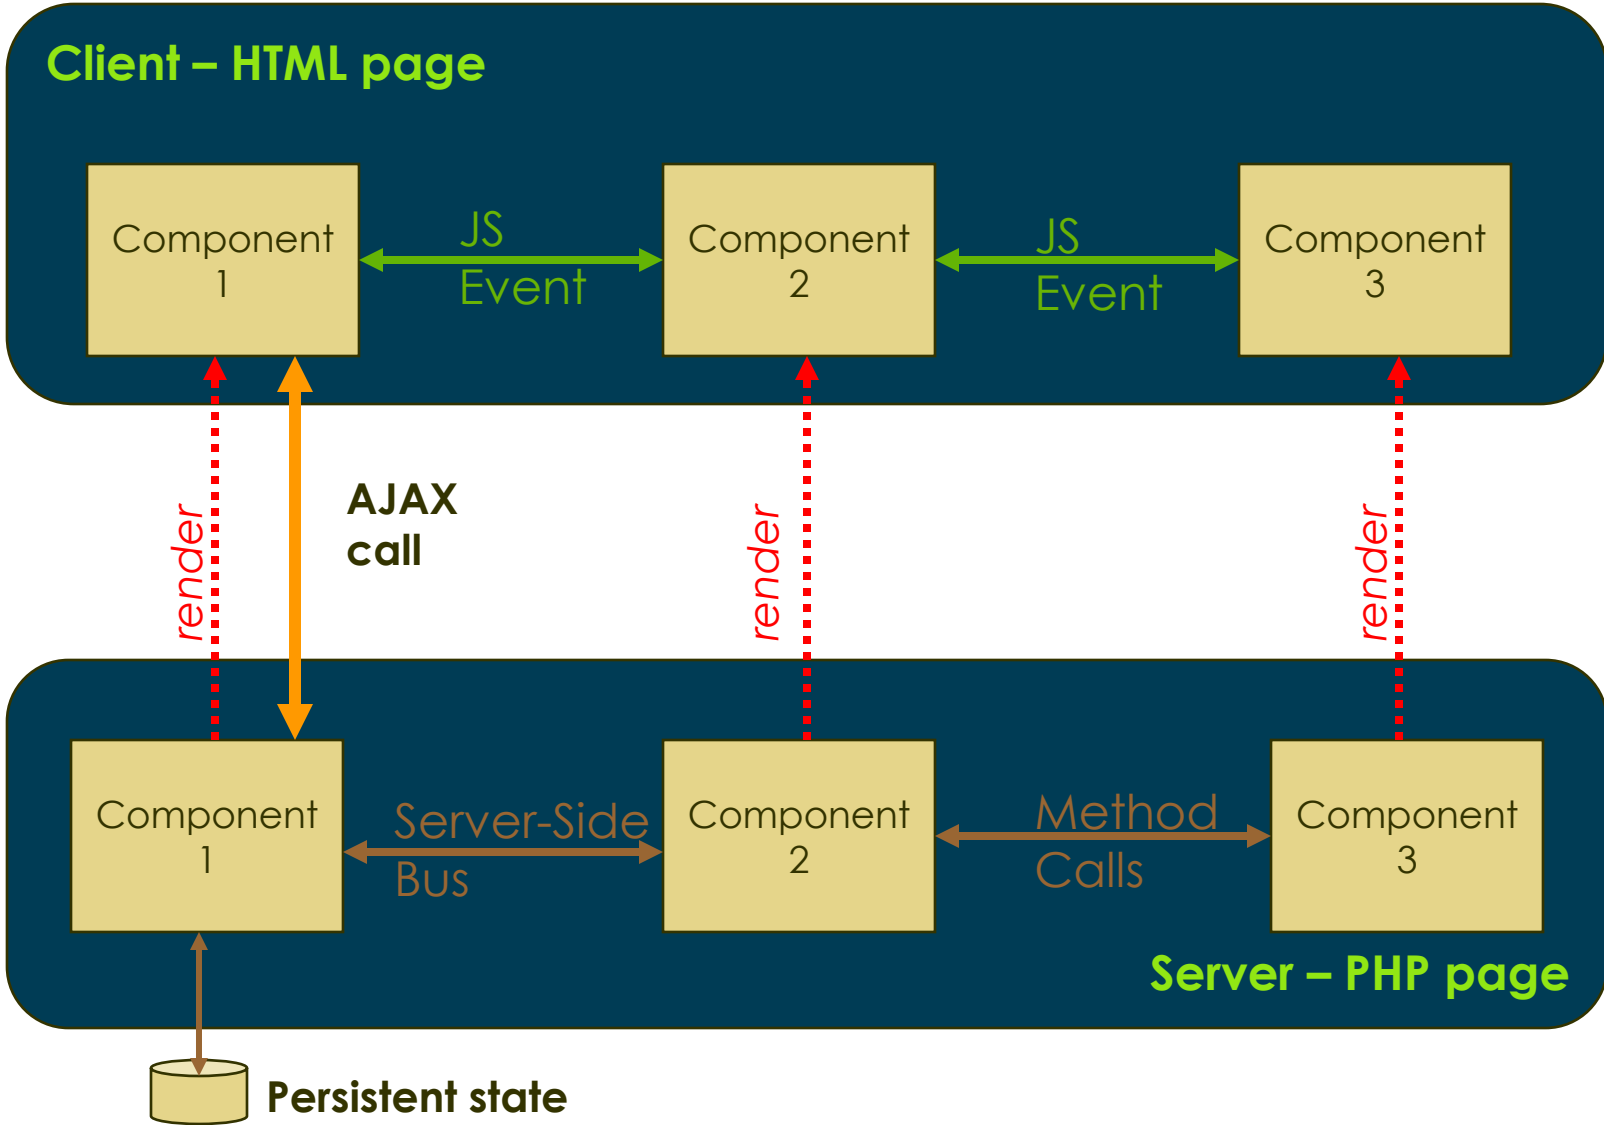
Client – HTML page

Component 1

JS Event

Component 2

JS Event

Component 3

render

AJAX call

render

render

Component 1

Server-Side Bus

Component 2

Method Calls

Component 3

Server – PHP page

Persistent state